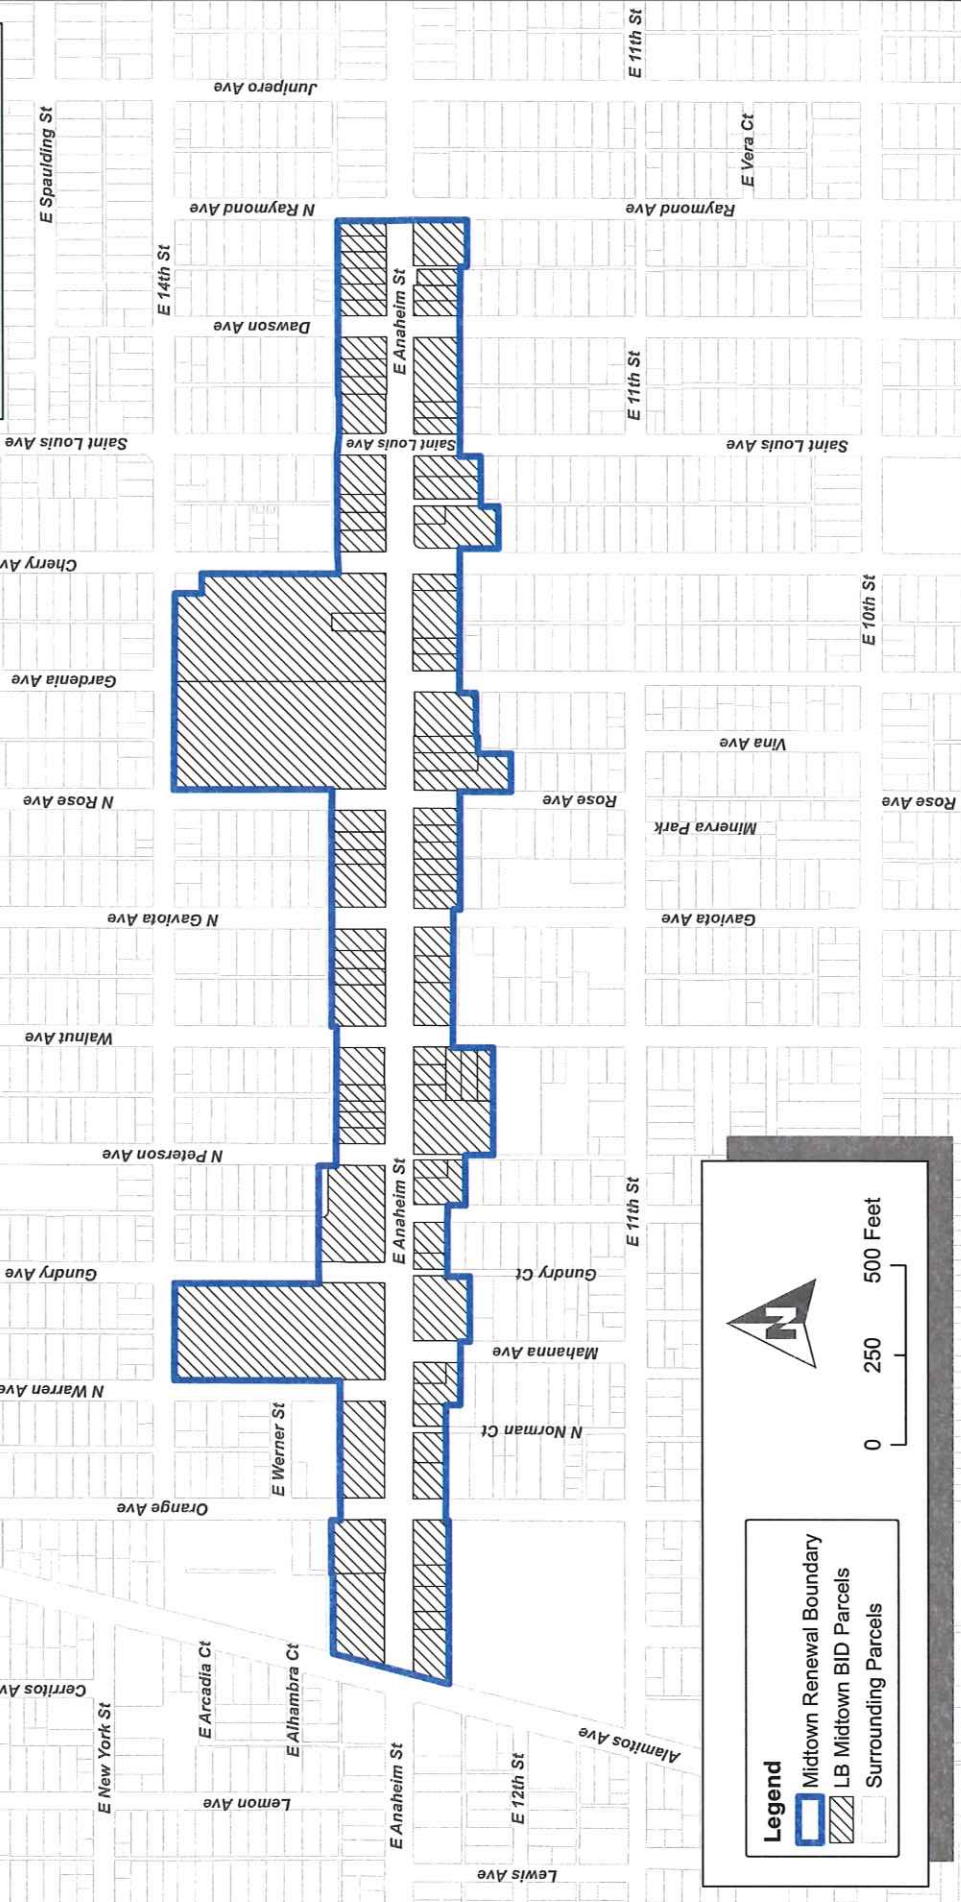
E 11th St
Junipero Ave
E Spaulding St
E Vera Ct
N Raymond Ave
Raymond Ave
E 14th St
E Anaheim St
Dawson Ave
E 11th St
Saint Louis Ave
Saint Louis Ave
Saint Louis Ave
Cherry Ave
E 10th St
Gardenia Ave
Vina Ave
N Rose Ave
Rose Ave
Rose Ave
Minerva Park
N Gaviota Ave
Gaviota Ave
Walnut Ave
N Peterson Ave
E Anaheim St
E 11th St
Gundry Ave
Gundry Ct
Mahanna Ave
N Warren Ave
E Werner St
N Norman Ct
Orange Ave
Cerritos Ave
E Arcadia Ct
E Alhambra Ct
E New York St
Lemon Ave
E Anaheim St
E 12th St
Alamitos Ave
Lewis Ave

N
0 250 500 Feet

Legend
Midtown Renewal Boundary
LB Midtown BID Parcels
Surrounding Parcels